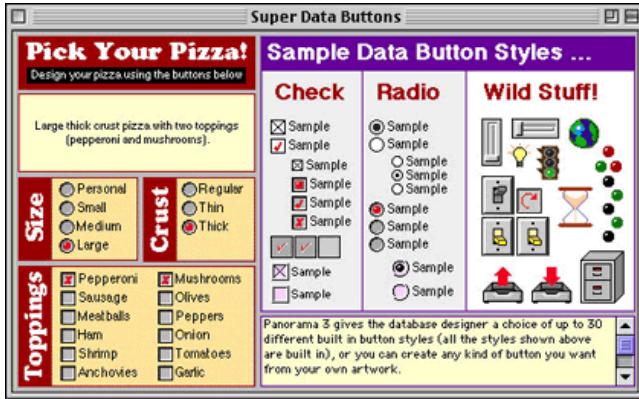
Super Data Buttons

Pick Your Pizza!
Design your pizza using the buttons below

Large thick crust pizza with two toppings (pepperoni and mushrooms).

Size
Personal
Small
Medium
Large

Crust
Regular
Thin
Thick

Toppings
Pepperoni
Sausage
Meatballs
Ham
Shrimp
Anchovies
Mushrooms
Olives
Peppers
Onion
Tomatoes
Garlic

Sample Data Button Styles ...

Check
Sample
Sample
Sample
Sample
Sample
Sample
Sample
Sample

Radio
Sample
Sample
Sample
Sample
Sample
Sample
Sample
Sample
Sample
Sample

Wild Stuff!

Panorama 3 gives the database designer a choice of up to 30 different built in button styles (all the styles shown above are built in), or you can create any kind of button you want from your own artwork.